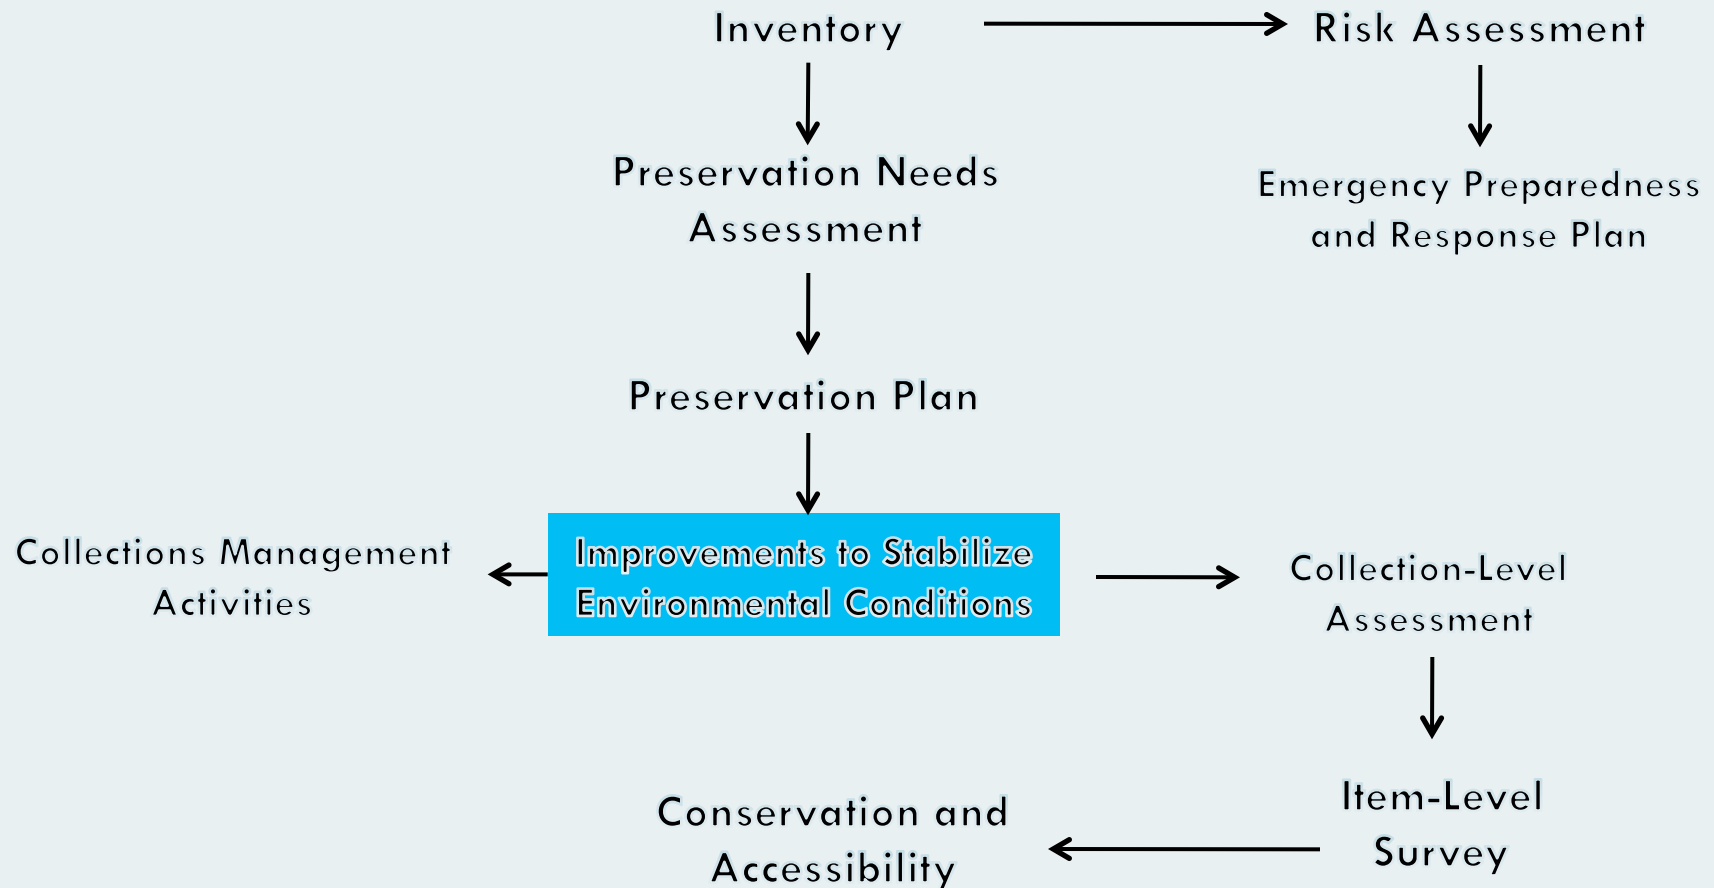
Inventory

Risk Assessment

Preservation Needs Assessment

Emergency Preparedness and Response Plan

Preservation Plan

Collections Management Activities

Improvements to Stabilize Environmental Conditions

Collection-Level Assessment

Item-Level Survey

Conservation and Accessibility